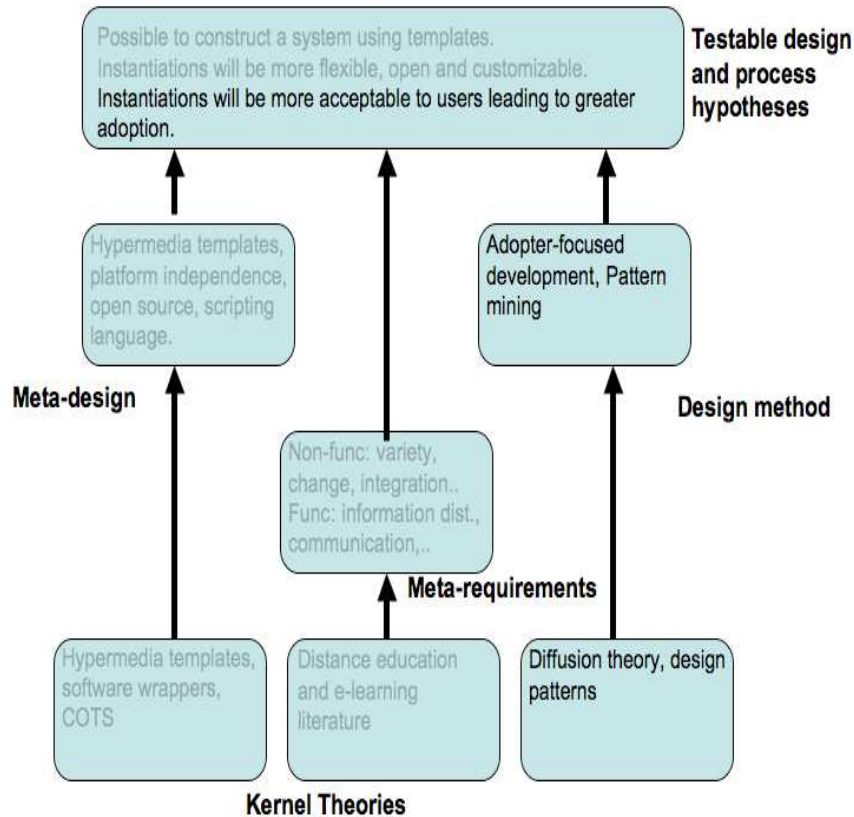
Possible to construct a system using templates.
Instantiations will be more flexible, open and customizable.
Instantiations will be more acceptable to users leading to greater adoption.

Testable design and process hypotheses

Hypermedia templates, platform independence, open source, scripting language.

Adopter-focused development, Pattern mining

Meta-design

Design method

Non-func: variety, change, integration..
Func: information dist., communication,..

Meta-requirements

Hypermedia templates, software wrappers, COTS

Distance education and e-learning literature

Diffusion theory, design patterns

Kernel Theories